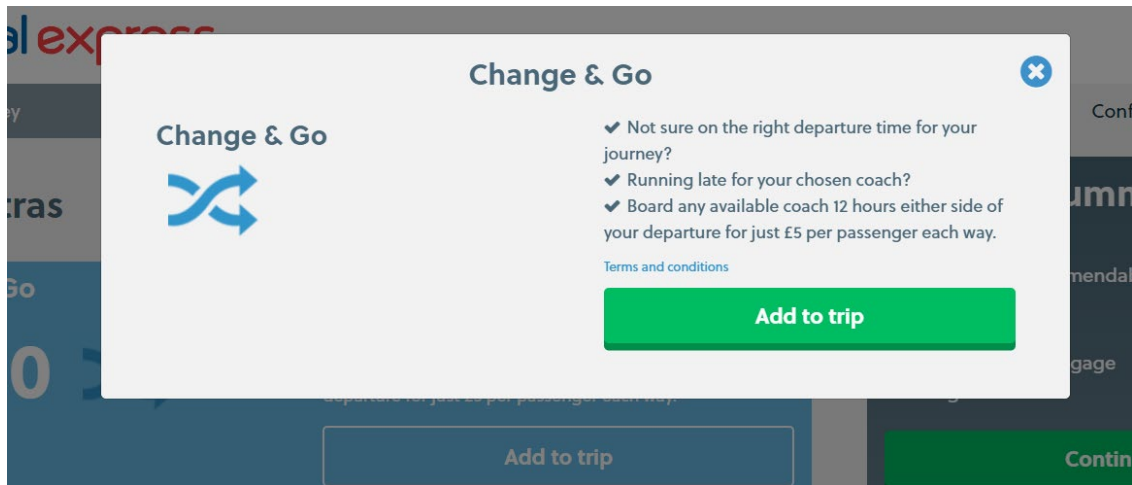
al express

ey

Conf

tras

Go

0

umm

mendal

ggage

Change & Go

Change & Go

✔ Not sure on the right departure time for your journey?
✔ Running late for your chosen coach?
✔ Board any available coach 12 hours either side of your departure for just £5 per passenger each way.

Terms and conditions

Add to trip

departure for just £5 per passenger each way.

Add to trip

Contin